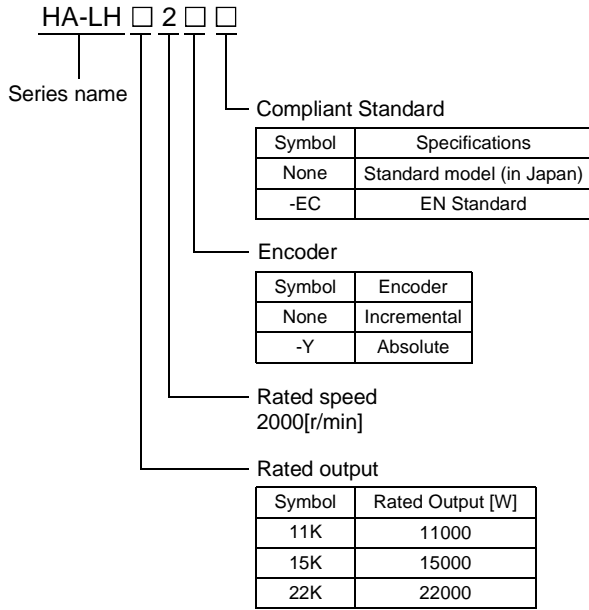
HA-LH □ 2 □ □

Series name

Compliant Standard

| Symbol | Specifications |
|---|---|
| None | Standard model (in Japan) |
| -EC | EN Standard |

Encoder

| Symbol | Encoder |
|---|---|
| None | Incremental |
| -Y | Absolute |

Rated speed
2000[r/min]

Rated output

| Symbol | Rated Output [W] |
|---|---|
| 11K | 11000 |
| 15K | 15000 |
| 22K | 22000 |